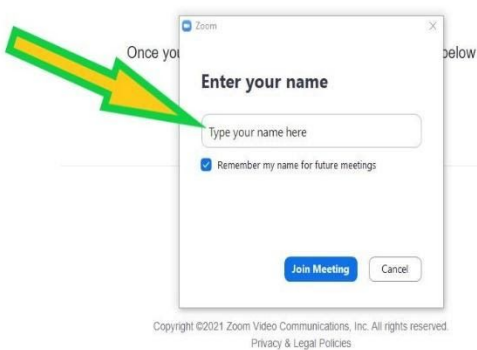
Once yo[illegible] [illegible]below

Zoom

X

Enter your name

Type your name here

Remember my name for future meetings

Join Meeting

Cancel

Copyright ©2021 Zoom Video Communications, Inc. All rights reserved.
Privacy & Legal Policies